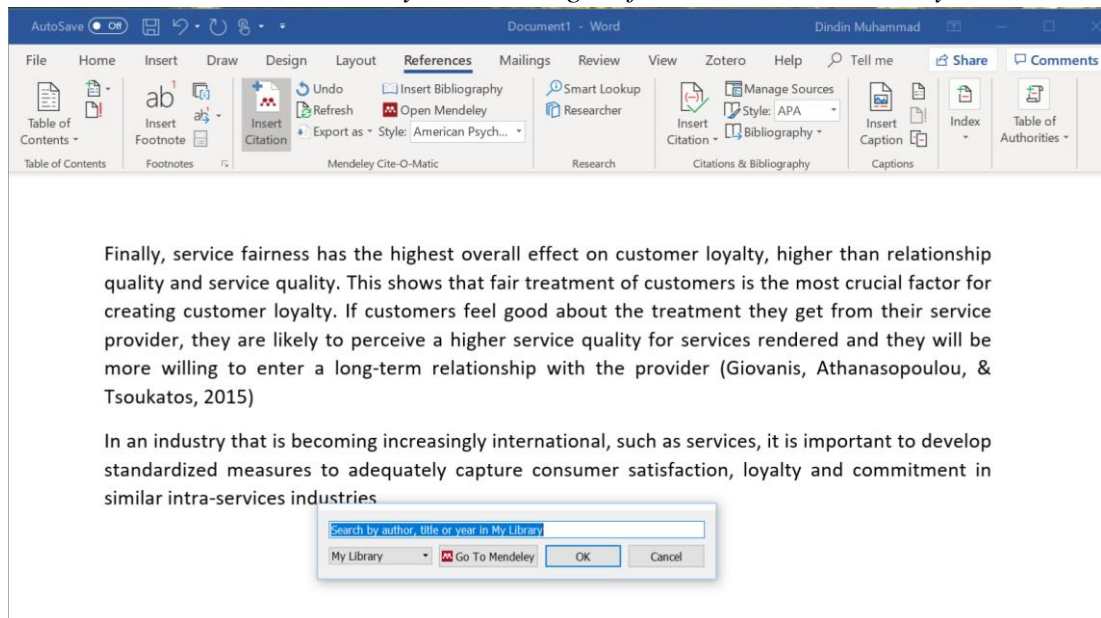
AutoSave Off Document1 - Word Dindin Muhammad

File Home Insert Draw Design Layout References Mailings Review View Zotero Help Tell me Share Comments

Table of Contents Table of Contents

ab Insert Footnote Footnotes

Insert Citation Undo Refresh Export as Insert Bibliography Open Mendeley Style: American Psych... Mendeley Cite-O-Matic

Smart Lookup Researcher Research

Insert Citation Manage Sources Style: APA Bibliography Citations & Bibliography

Insert Caption Captions

Index

Table of Authorities

Finally, service fairness has the highest overall effect on customer loyalty, higher than relationship quality and service quality. This shows that fair treatment of customers is the most crucial factor for creating customer loyalty. If customers feel good about the treatment they get from their service provider, they are likely to perceive a higher service quality for services rendered and they will be more willing to enter a long-term relationship with the provider (Giovanis, Athanasopoulou, & Tsoukatos, 2015)

In an industry that is becoming increasingly international, such as services, it is important to develop standardized measures to adequately capture consumer satisfaction, loyalty and commitment in similar intra-services industries

Search by author, title or year in My Library

My Library Go To Mendeley OK Cancel